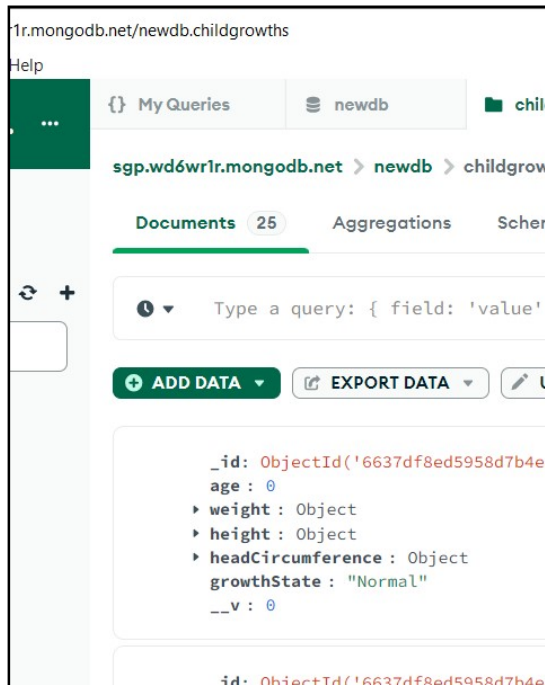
1r.mongodb.net/newdb.childgrowths

Help

...

{} My Queries

newdb

chil

sgp.wd6wr1r.mongodb.net > newdb > childgrow

Documents 25

Aggregations

Scher

Type a query: { field: 'value'

ADD DATA

EXPORT DATA

U

_id: ObjectId('6637df8ed5958d7b4e
age: 0
weight: Object
height: Object
headCircumference: Object
growthState: "Normal"
__v: 0

_id: ObjectId('6637df8ed5958d7b4e